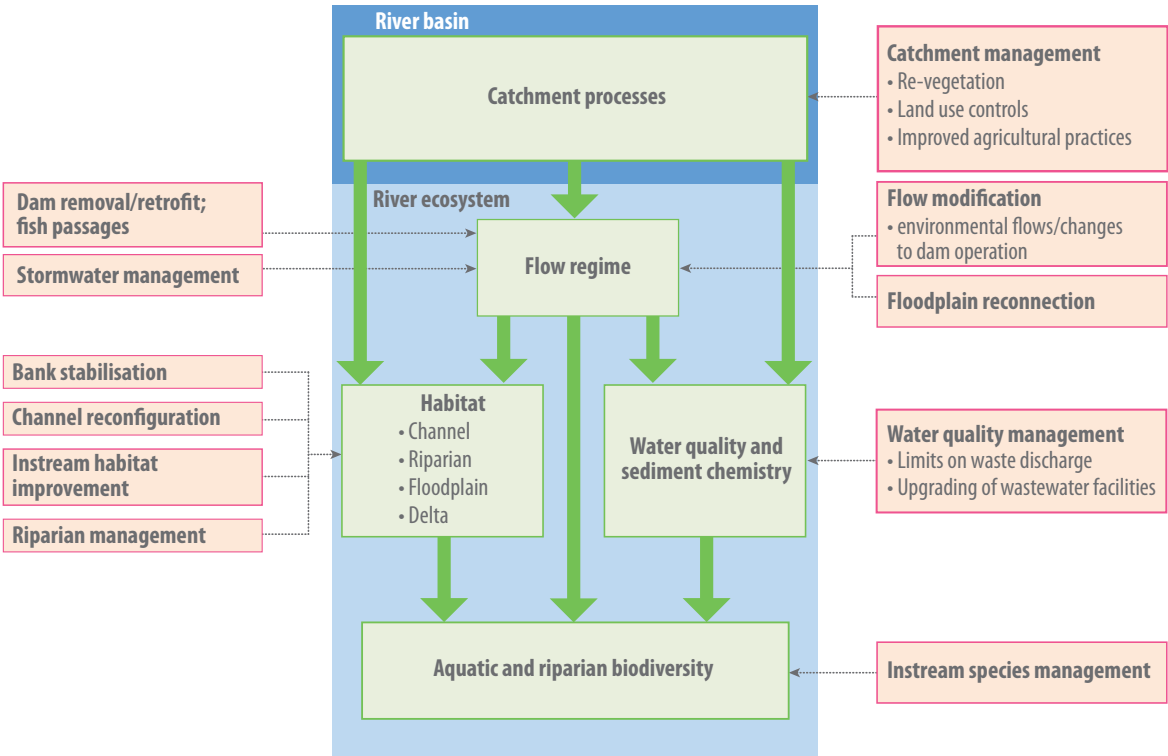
River basin

Catchment processes

Catchment management
• Re-vegetation
• Land use controls
• Improved agricultural practices

River ecosystem

Dam removal/retrofit; fish passages

Stormwater management

Flow regime

Flow modification
• environmental flows/changes to dam operation

Floodplain reconnection

Bank stabilisation

Channel reconfiguration

Instream habitat improvement

Riparian management

Habitat
• Channel
• Riparian
• Floodplain
• Delta

Water quality and sediment chemistry

Water quality management
• Limits on waste discharge
• Upgrading of wastewater facilities

Aquatic and riparian biodiversity

Instream species management